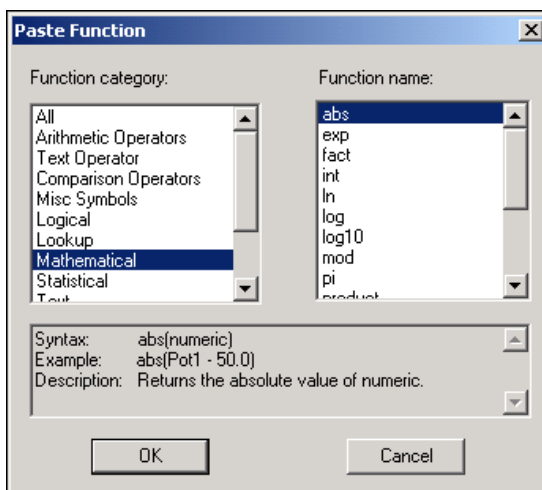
Paste Function

Function category:

All
Arithmetic Operators
Text Operator
Comparison Operators
Misc Symbols
Logical
Lookup
Mathematical
Statistical
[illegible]

Function name:

abs
exp
fact
int
ln
log
log10
mod
pi
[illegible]

Syntax: abs(numeric)
Example: abs(Pot1 - 50.0)
Description: Returns the absolute value of numeric.

OK

Cancel